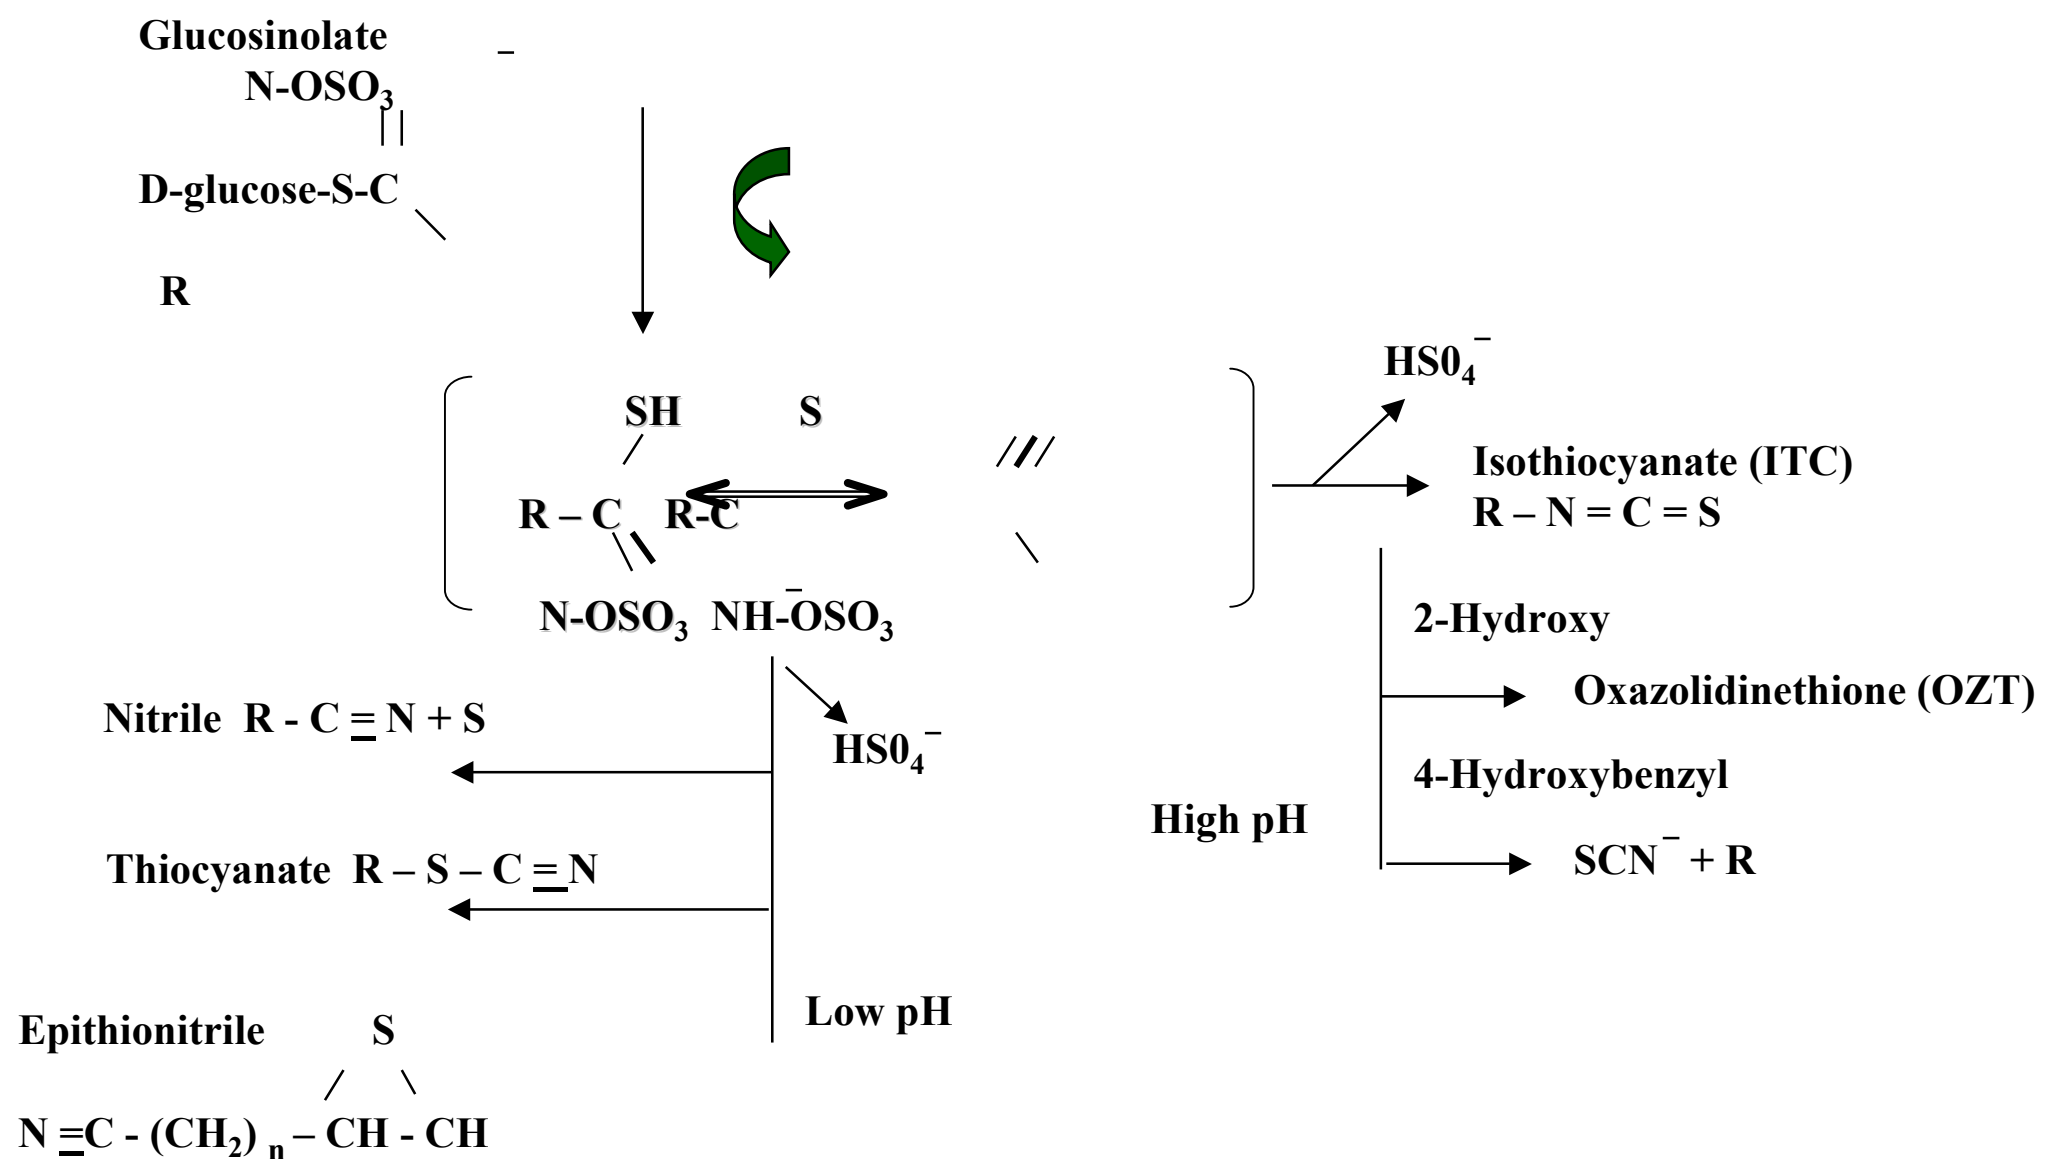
Glucosinolate
N-$OSO_3^-$

D-glucose-S-C

R

SH S

R – C R-C

N-$OSO_3$ NH-$OSO_3^-$

$HS0_4^-$

Isothiocyanate (ITC)
R – N = C = S

2-Hydroxy

Oxazolidinethione (OZT)

4-Hydroxybenzyl

High pH

$SCN^-$ + R

Nitrile R - C ≡ N + S

$HS0_4^-$

Thiocyanate R – S – C ≡ N

Low pH

Epithionitrile S

N ≡C - $(CH_2)_n$ – CH - CH